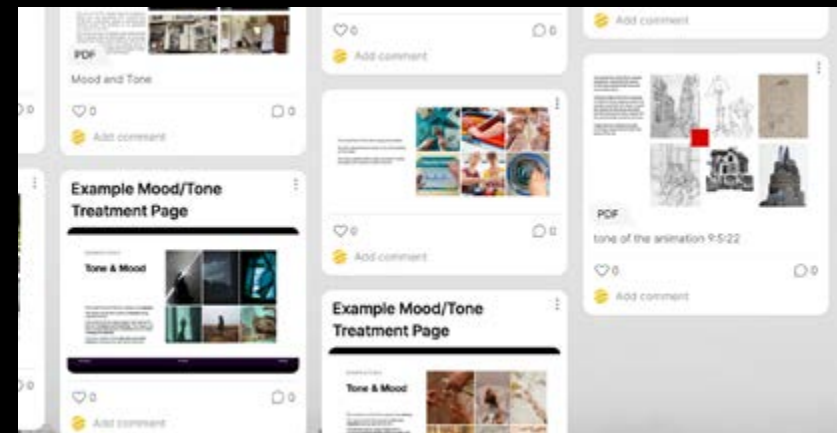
PDF
Mood and Tone
0
0
Add comment

Example Mood/Tone Treatment Page
Tone & Mood
0
0
Add comment

0
0
Add comment

0
0
Add comment

Example Mood/Tone Treatment Page
Tone & Mood

Add comment

PDF
tone of the animation 9:5:22
0
0
Add comment

0
0